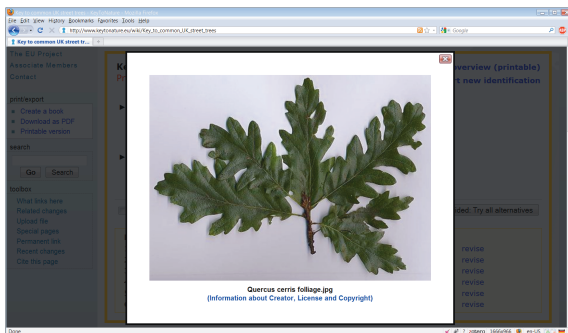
File Edit View History Bookmarks Favorites Tools Help
http://www.keytonature.eu/wiki/Key_to_common_UK_street_trees
Google
Key to common UK street tr... +

The EU Project
Associate Members
Contact

print/export
Create a book
Download as PDF
Printable version

search
Go Search

toolbox
What links here
Related changes
Upload file
Special pages
Permanent link
Recent changes
Cite this page

Ke
Pr
overview (printable)
rt new identification

ded: Try all alternatives

revise
revise
revise
revise
revise
revise

Quercus cerris folliage.jpg
(Information about Creator, License and Copyright)

Done